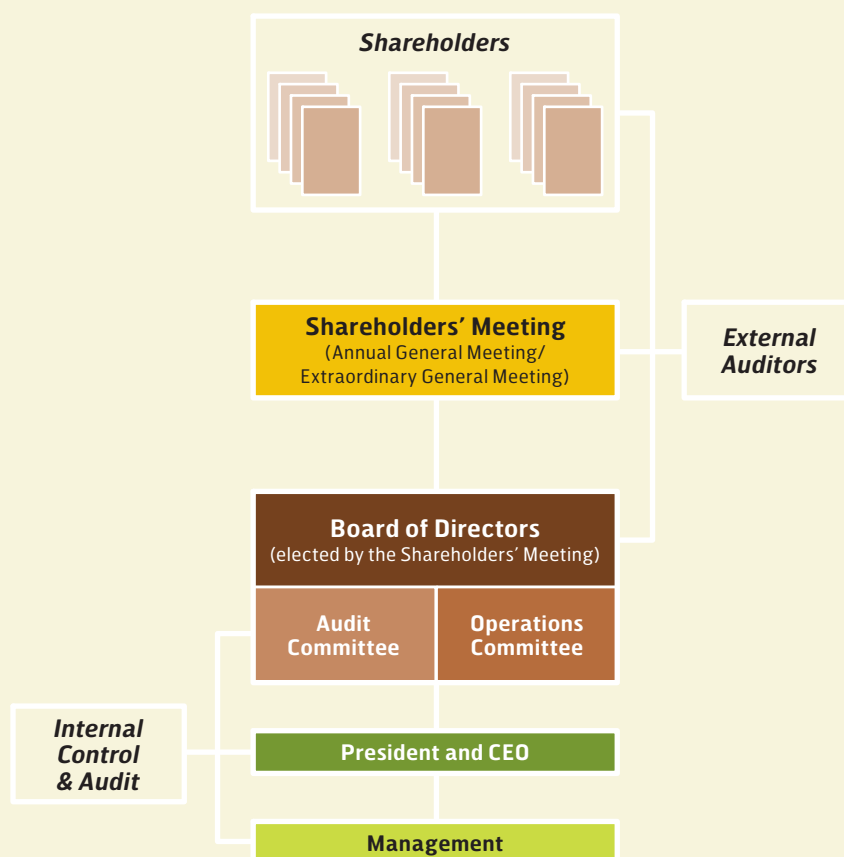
Shareholders

Shareholders' Meeting
(Annual General Meeting/ Extraordinary General Meeting)

External Auditors

Board of Directors
(elected by the Shareholders' Meeting)

Audit Committee

Operations Committee

Internal Control & Audit

President and CEO

Management